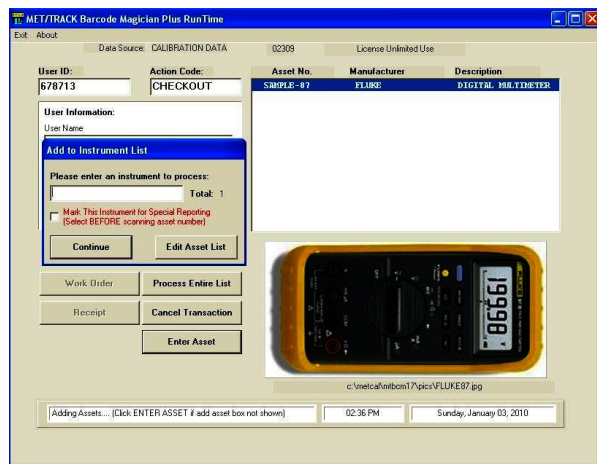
MET/TRACK Barcode Magician Plus RunTime

Exit About

Data Source: CALIBRATION DATA 02309 License Unlimited Use

User ID:
678713

Action Code:
CHECKOUT

| Asset No. | Manufacturer | Description |
|---|---|---|
| SAMPLE-87 | FLUKE | DIGITAL MULTIMETER |

User Information:
User Name

Add to Instrument List

Please enter an instrument to process:

Total: 1

Mark This Instrument for Special Reporting (Select BEFORE scanning asset number)

Continue

Edit Asset List

Work Order

Process Entire List

Receipt

Cancel Transaction

Enter Asset

8.9991

c:\metcal\mtbcm17\pics\FLUKE87.jpg

Adding Assets.... (Click ENTER ASSET if add asset box not shown)

02:36 PM

Sunday, January 03, 2010